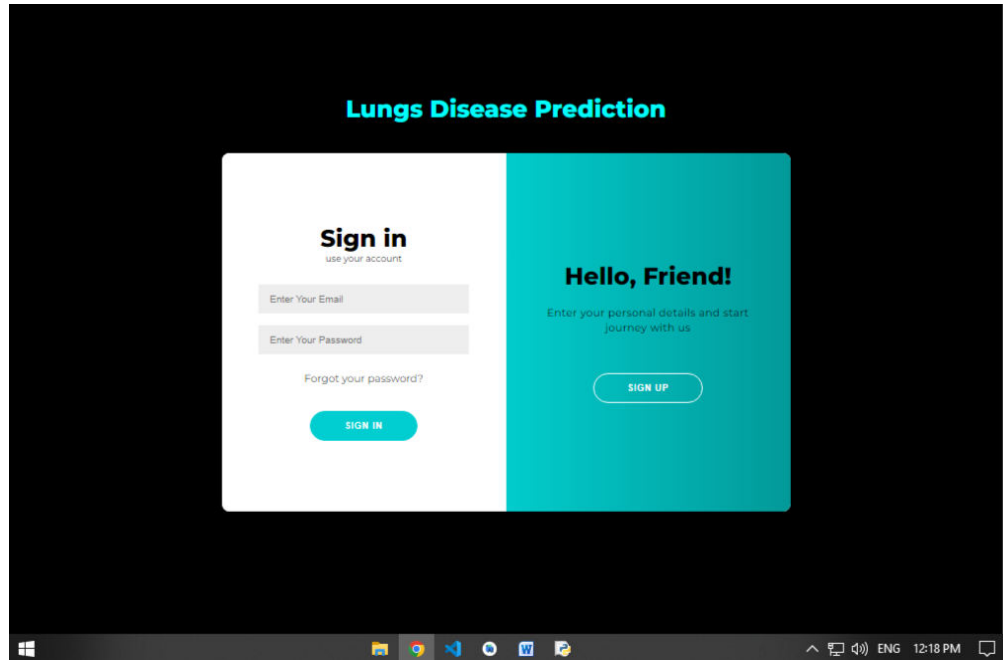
Lungs Disease Prediction

Sign in
use your account

Enter Your Email

Enter Your Password

Forgot your password?

SIGN IN

Hello, Friend!

Enter your personal details and start journey with us

SIGN UP

ENG 12:18 PM